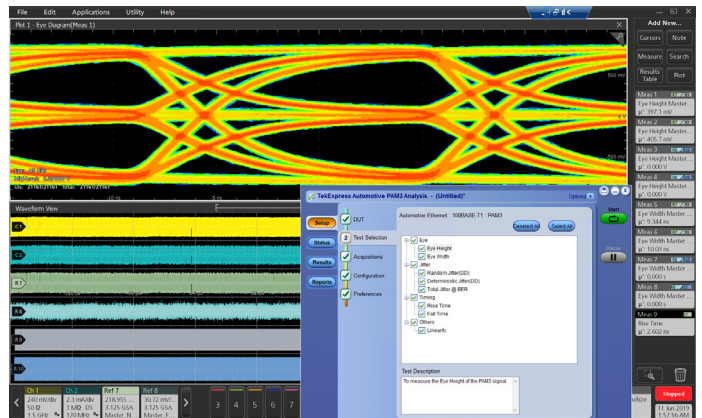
File Edit Applications Utility Help

Plot 1 - Eye Diagram(Meas 1)

500 mV

-500 mV

Waveform View

C1

C2

R7

R8

R9

R10

Add New...

Cursors Note

Measure Search

Results Table Plot

Meas 1
Eye Height Master...
µ': 397.1 mV

Meas 2
Eye Height Master...
µ': 405.7 mV

Meas 3
Eye Height Master...
µ': 0.000 V

Meas 4
Eye Height Master...
µ': 0.000 V

Meas 5
Eye Width Master...
µ': 9.344 ns

Meas 6
Eye Width Master...
µ': 10.03 ns

Meas 7
Eye Width Master...
µ': 0.000 s

Meas 8
Eye Width Master...
µ': 0.000 s

Meas 9
Rise Time
µ': 2.602 ns

TekExpress Automotive PAM3 Analysis - (Untitled)*

Options

Setup

Status

Results

Reports

DUT

2 Test Selection

Acquisitions

Configuration

Preferences

Automotive Ethernet 100BASE-T1 PAM3

Deselect All

Select All

Eye
Eye Height
Eye Width
Jitter
Random Jitter(DD)
Deterministic Jitter(DD)
Total Jitter @ BER
Timing
Rise Time
Fall Time
Others
Linearity

Test Description
To measure the Eye Height of the PAM3 signal

Start

Pause

Ch 1 240 mV/div 50 Ω 1.5 GHz

Ch 2 2.3 mA/div 1 MΩ DS 120 MHz

Ref 7 218.955 ... 3.125 GS/s Master_N...

Ref 8 30.72 mV/... 3.125 GS/s Master_I...

3 4 5 6 7

Stopped

11 Jun 2019